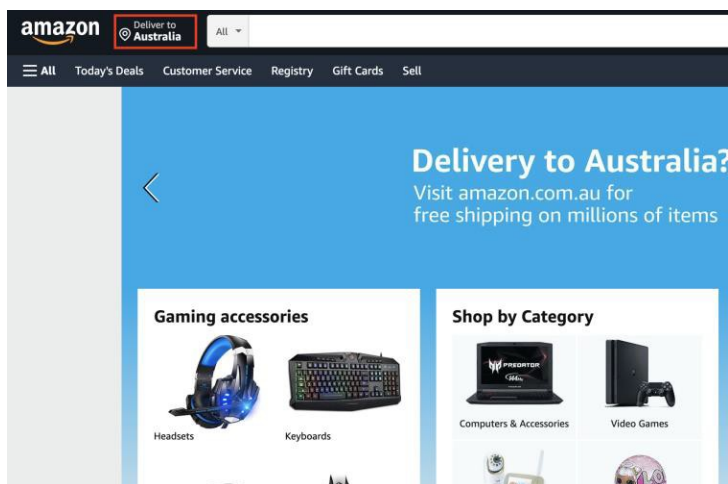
amazon
Deliver to
Australia
All

All Today's Deals Customer Service Registry Gift Cards Sell

Delivery to Australia?
Visit amazon.com.au for free shipping on millions of items

Gaming accessories
Headsets
Keyboards

Shop by Category
PREDATOR
Computers & Accessories
Video Games